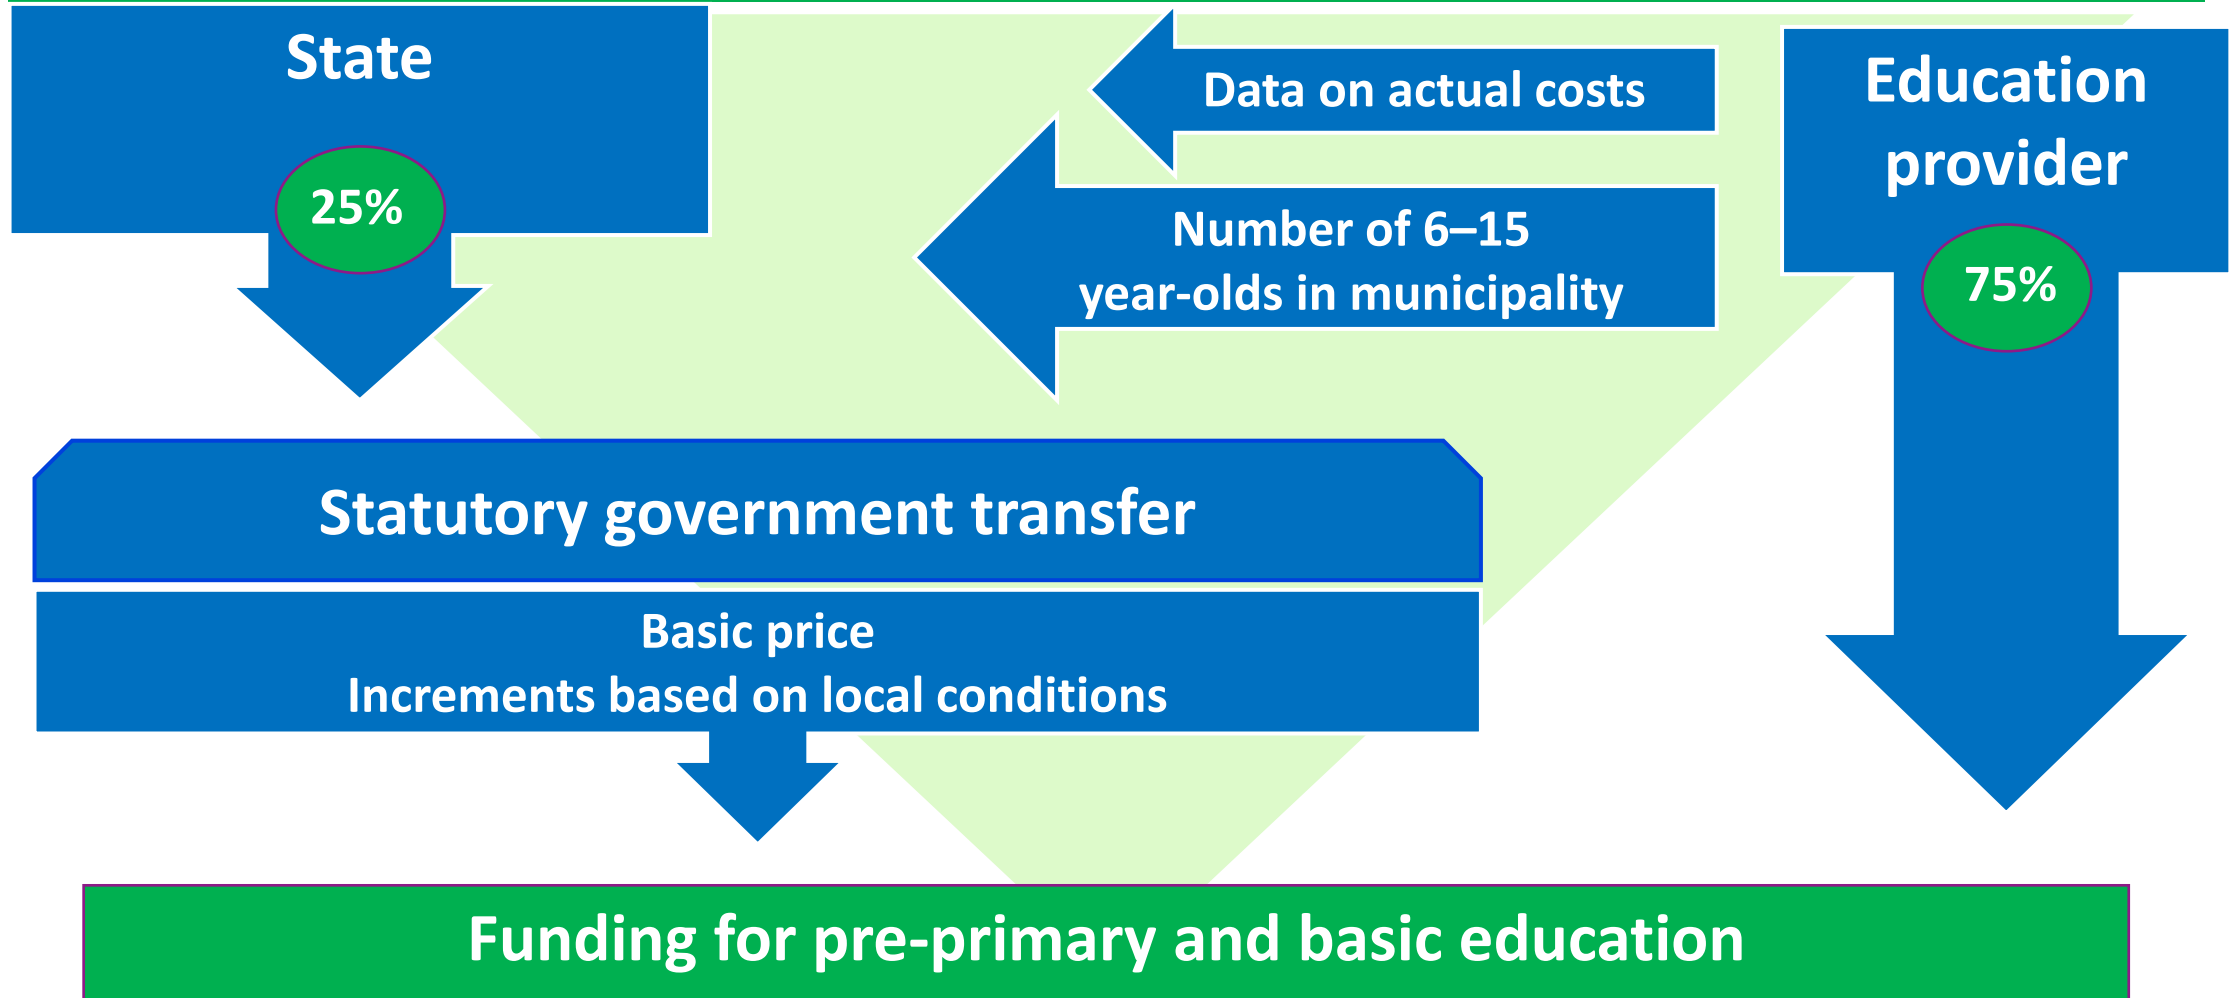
State

25%

Data on actual costs

Number of 6–15 year-olds in municipality

Education provider

75%

Statutory government transfer

Basic price
Increments based on local conditions

Funding for pre-primary and basic education